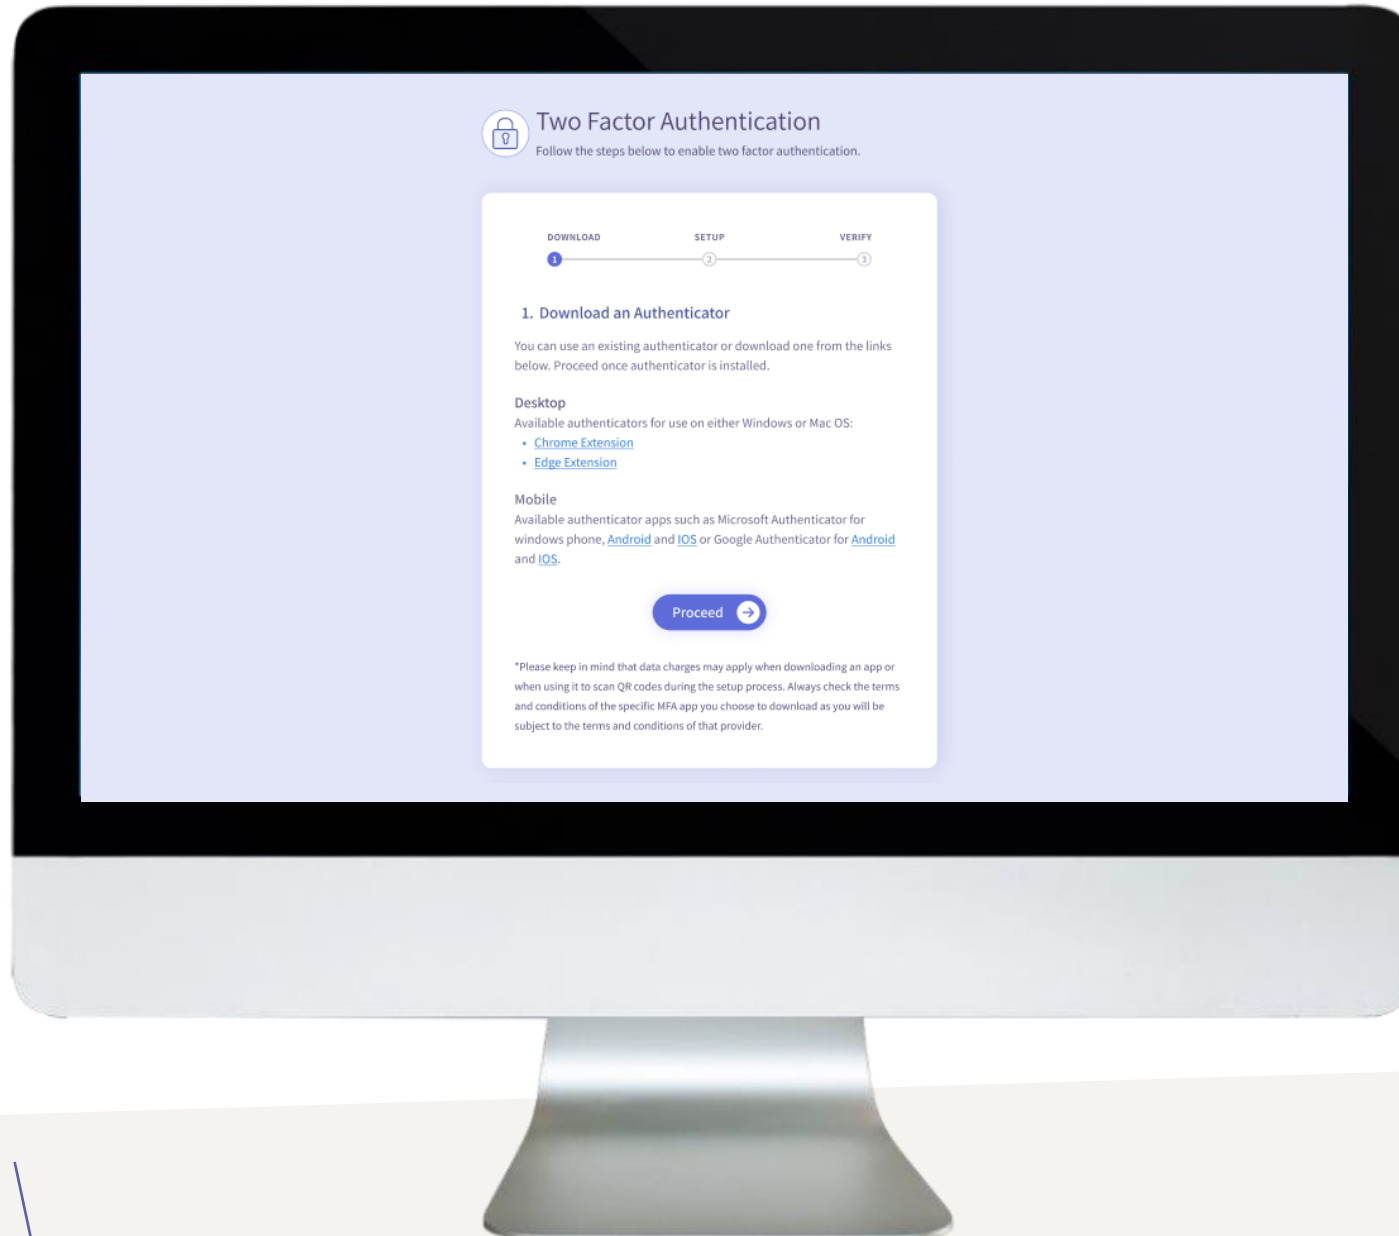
Two Factor Authentication
Follow the steps below to enable two factor authentication.

DOWNLOAD SETUP VERIFY
1 2 3

1. Download an Authenticator

You can use an existing authenticator or download one from the links below. Proceed once authenticator is installed.

Desktop
Available authenticators for use on either Windows or Mac OS:
• Chrome Extension
• Edge Extension

Mobile
Available authenticator apps such as Microsoft Authenticator for windows phone, Android and IOS or Google Authenticator for Android and IOS.

Proceed

*Please keep in mind that data charges may apply when downloading an app or when using it to scan QR codes during the setup process. Always check the terms and conditions of the specific MFA app you choose to download as you will be subject to the terms and conditions of that provider.